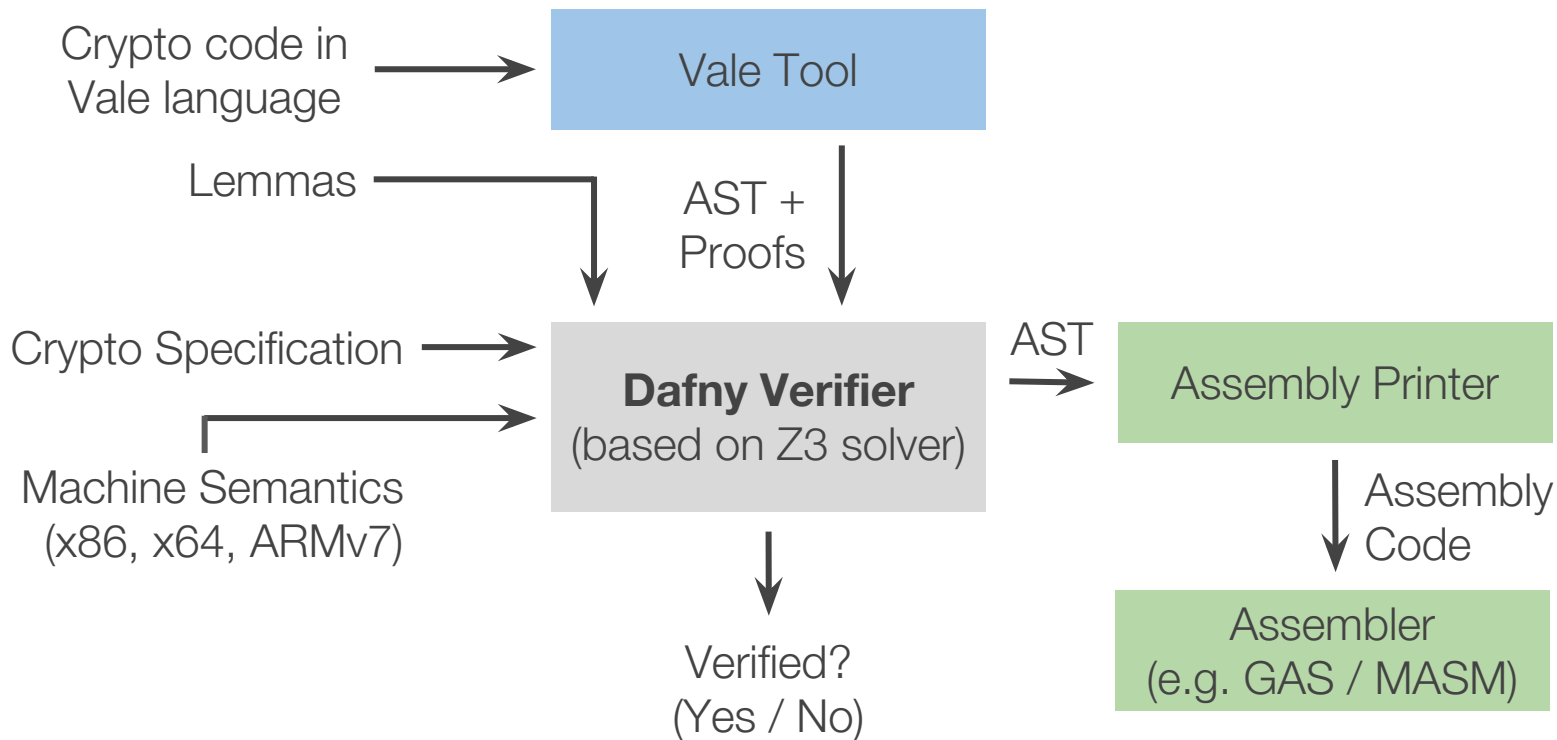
Crypto code in Vale language

Vale Tool

Lemmas

AST + Proofs

Crypto Specification

Dafny Verifier
(based on Z3 solver)

AST

Assembly Printer

Machine Semantics
(x86, x64, ARMv7)

Assembly Code

Verified?
(Yes / No)

Assembler
(e.g. GAS / MASM)